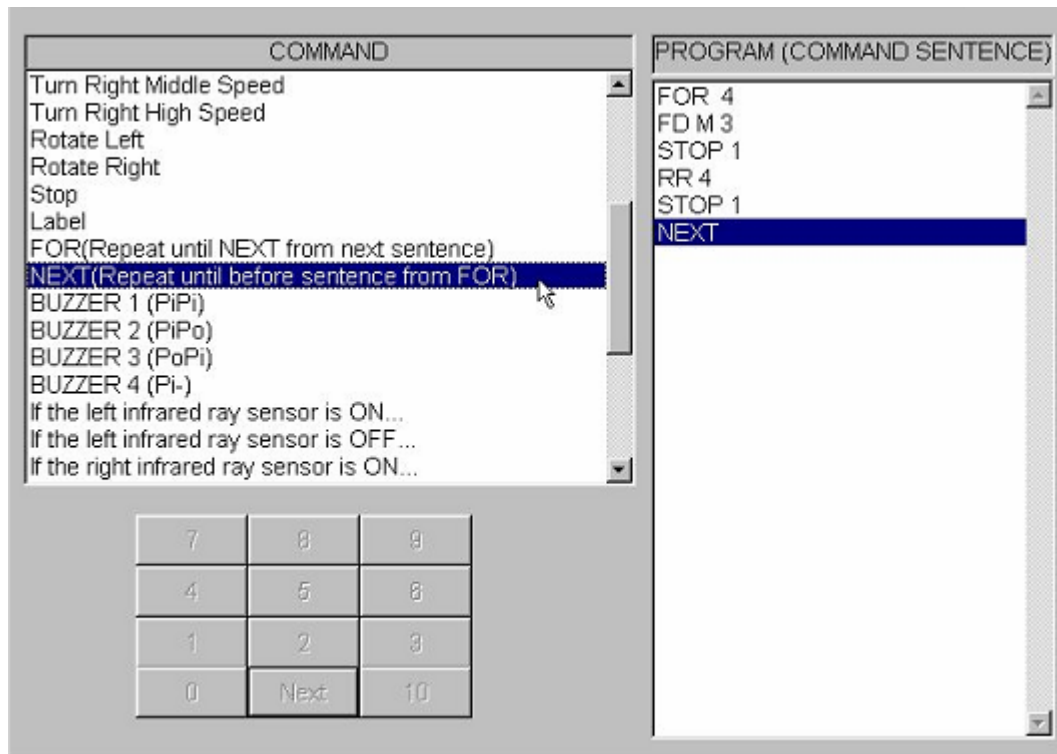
COMMAND

Turn Right Middle Speed
Turn Right High Speed
Rotate Left
Rotate Right
Stop
Label
FOR(Repeat until NEXT from next sentence)
NEXT(Repeat until before sentence from FOR)
BUZZER 1 (PiPi)
BUZZER 2 (PiPo)
BUZZER 3 (PoPi)
BUZZER 4 (Pi-)
If the left infrared ray sensor is ON...
If the left infrared ray sensor is OFF...
If the right infrared ray sensor is ON...

| 7 | 8 | 9 |
|---|---|---|
| 4 | 5 | 6 |
| 1 | 2 | 3 |
| 0 | Next | 10 |

PROGRAM (COMMAND SENTENCE)

FOR 4
FD M 3
STOP 1
RR 4
STOP 1
NEXT